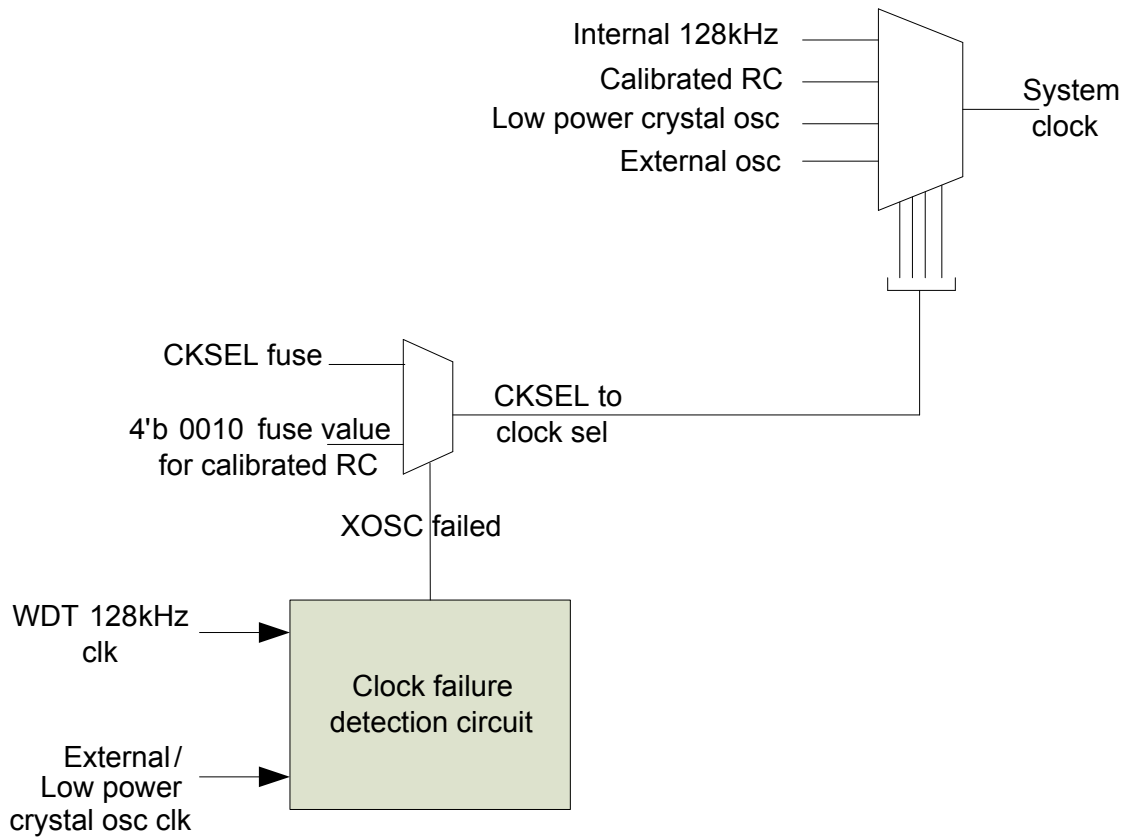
Internal 128kHz
Calibrated RC
Low power crystal osc
External osc

System clock

CKSEL fuse
4'b 0010 fuse value for calibrated RC

CKSEL to clock sel

XOSC failed

WDT 128kHz clk

Clock failure detection circuit

External / Low power crystal osc clk